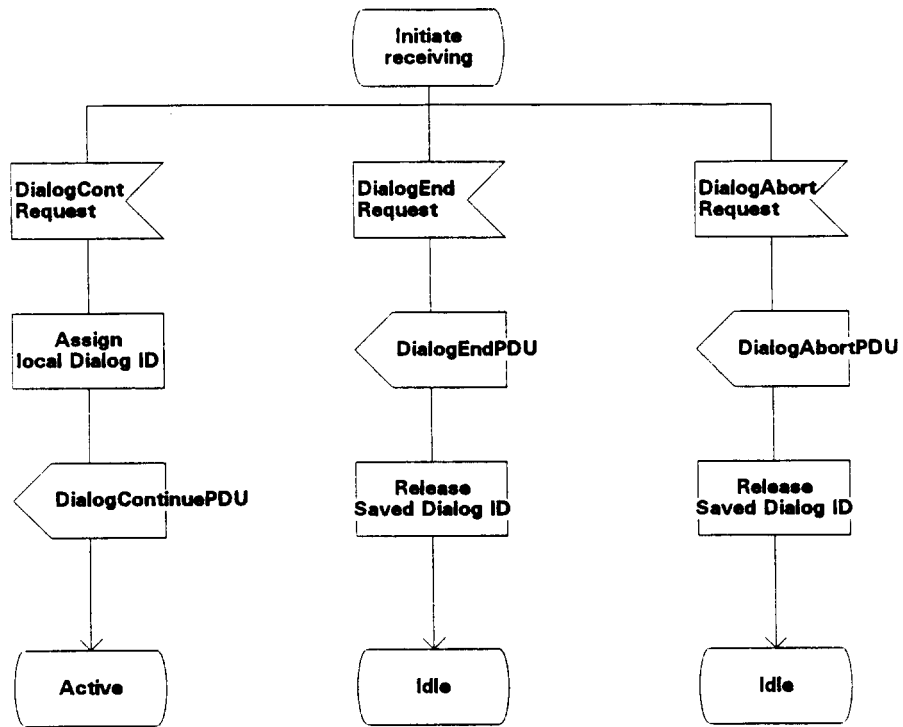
Initiate receiving

DialogCont Request

Assign local Dialog ID

DialogContinuePDU

Active

DialogEnd Request

DialogEndPDU

Release Saved Dialog ID

Idle

DialogAbort Request

DialogAbortPDU

Release Saved Dialog ID

Idle